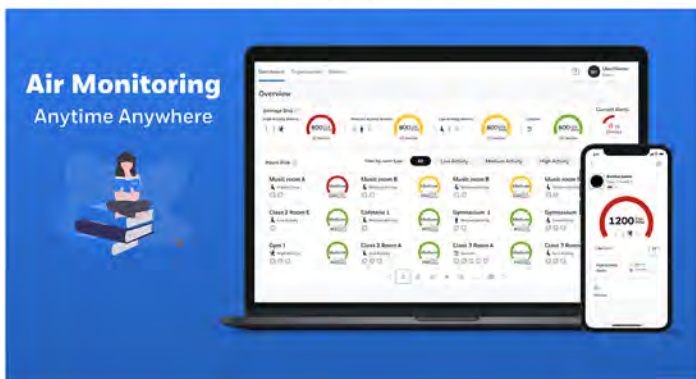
Air Monitoring
Anytime Anywhere

Dashboard
Overview
Average Data
800
800
800
600
Current Alerts
Room Risk
All
Low Activity
Medium Activity
High Activity
Music room A
Music room B
Music room B
Music room
Class 2 Room E
Cafeteria 1
Gymnasium 1
Gymnasium 1
Gym 1
Class 2 Room A
Class 3 Room A
Class 7 Room
1200